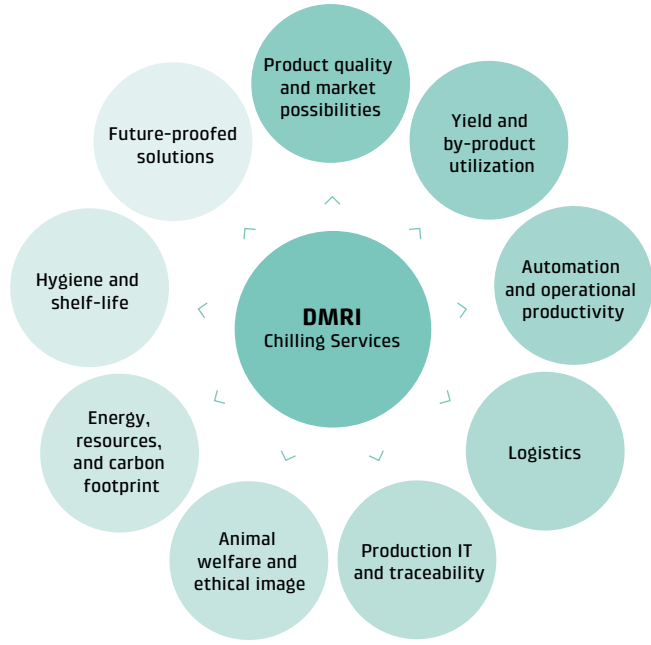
DMRI
Chilling Services

Product quality and market possibilities

Yield and by-product utilization

Automation and operational productivity

Logistics

Production IT and traceability

Animal welfare and ethical image

Energy, resources, and carbon footprint

Hygiene and shelf-life

Future-proofed solutions